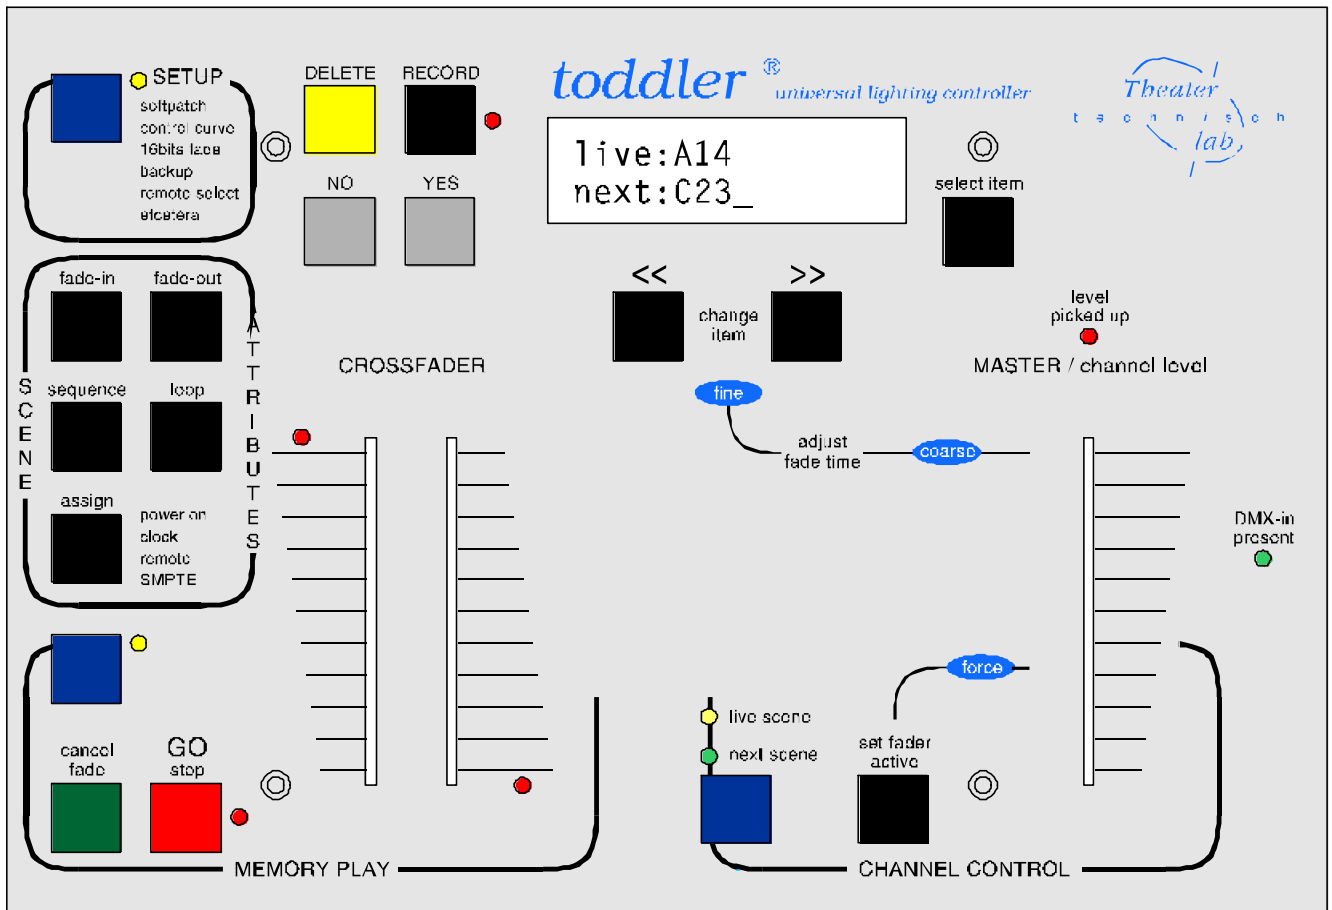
SETUP
softpatch
control curve
16bits lace
backup
remote select
etcetera

DELETE
RECORD
NO
YES

toddler ®
universal lighting controller

Theater
t e c h n i s c h
lab

live:A14
next:C23_

select item

fade-in
fade-out
sequence
loop
assign
power on
clock
remote
SMPTE

S C E N E

A T T R I B U T E S

<<
change item
>>

level
picked up

CROSSFADER

MASTER / channel level

fine
adjust
fade time
coarse

DMX-in
present

force

cancel
fade
GO
stop

live scene
next scene

set fader
active

MEMORY PLAY

CHANNEL CONTROL